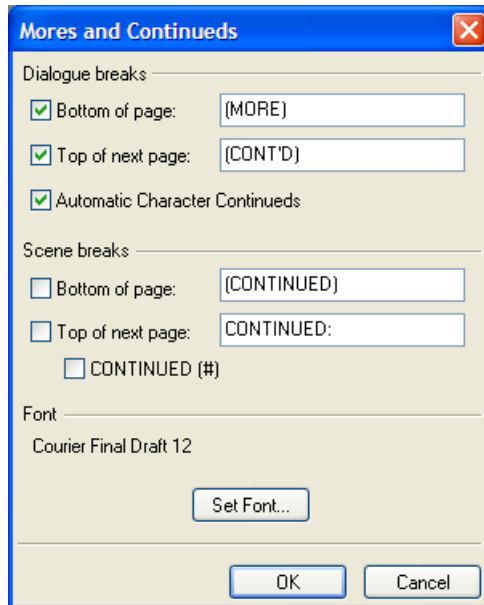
Mores and Continueds

Dialogue breaks

Bottom of page: (MORE)

Top of next page: (CONT'D)

Automatic Character Continueds

Scene breaks

Bottom of page: (CONTINUED)

Top of next page: CONTINUED:

CONTINUED (#)

Font

Courier Final Draft 12

Set Font...

OK

Cancel